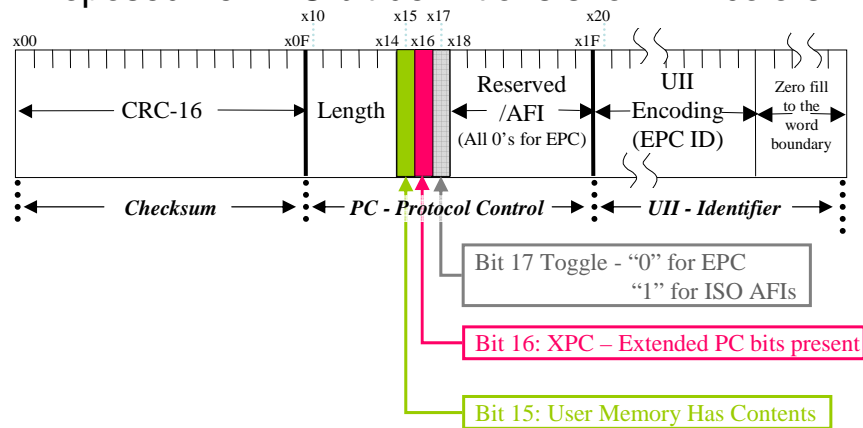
x00

x0F

x10

x14

x15

x16

x17

x18

x1F

x20

CRC-16

Length

Reserved /AFI

(All 0's for EPC)

UII Encoding (EPC ID)

Zero fill to the word boundary

Checksum

PC - Protocol Control

UII - Identifier

Bit 17 Toggle - "0" for EPC
"1" for ISO AFIs

Bit 16: XPC – Extended PC bits present

Bit 15: User Memory Has Contents